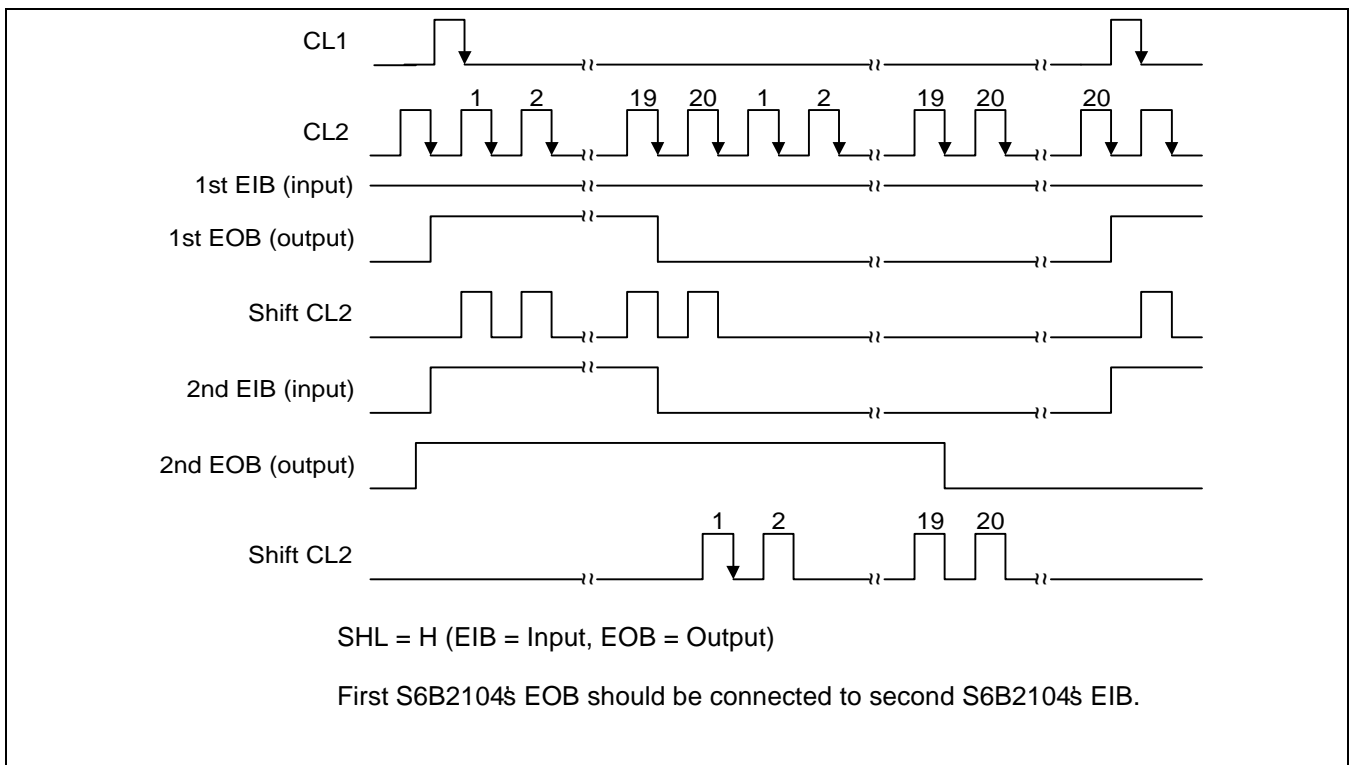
CL1

CL2

1 2 19 20 1 2 19 20 20

1st EIB (input)

1st EOB (output)

Shift CL2

2nd EIB (input)

2nd EOB (output)

Shift CL2

1 2 19 20

SHL = H (EIB = Input, EOB = Output)

First S6B2104s EOB should be connected to second S6B2104s EIB.